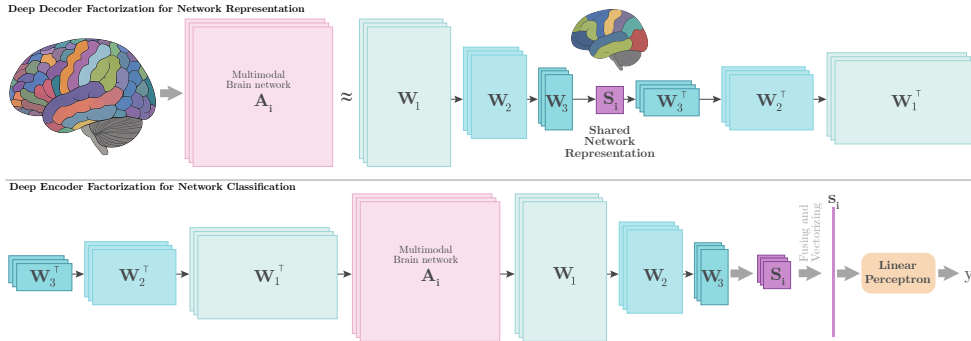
Deep Decoder Factorization for Network Representation

Multimodal Brain network $\mathbf{A_i}$

$\approx$

$\mathbf{W}_1$

$\mathbf{W}_2$

$\mathbf{W}_3$

$\mathbf{S_i}$

$\mathbf{W}_3^\top$

$\mathbf{W}_2^\top$

$\mathbf{W}_1^\top$

Shared Network Representation

Deep Encoder Factorization for Network Classification

$\mathbf{W}_3^\top$

$\mathbf{W}_2^\top$

$\mathbf{W}_1^\top$

Multimodal Brain network $\mathbf{A_i}$

$\mathbf{W}_1$

$\mathbf{W}_2$

$\mathbf{W}_3$

$\mathbf{S_i}$

Fusing and Vectorizing

$\mathbf{s_i}$

Linear Perceptron

y